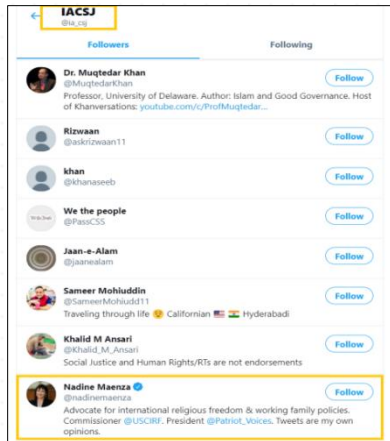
IACSJ
@ia_csj

Followers

Following

Dr. Muqtedar Khan
@MuqtedarKhan
Follow
Professor, University of Delaware. Author: Islam and Good Governance. Host of Khanversations: youtube.com/c/ProfMuqtedar...

Rizwaan
@askrizwaan11
Follow

khan
@khanaseeb
Follow

We the people
@PassCSS
Follow

Jaan-e-Alam
@jaanealam
Follow

Sameer Mohiuddin
@SameerMohiudd11
Follow
Traveling through life 😉 Californian 🇺🇸 🇮🇳 Hyderabadi

Khalid M Ansari
@Khalid_M_Ansari
Follow
Social Justice and Human Rights/RTs are not endorsements

Nadine Maenza
@nadinemaenza
Follow
Advocate for international religious freedom & working family policies. Commissioner @USCIRF. President @Patriot_Voices. Tweets are my own opinions.